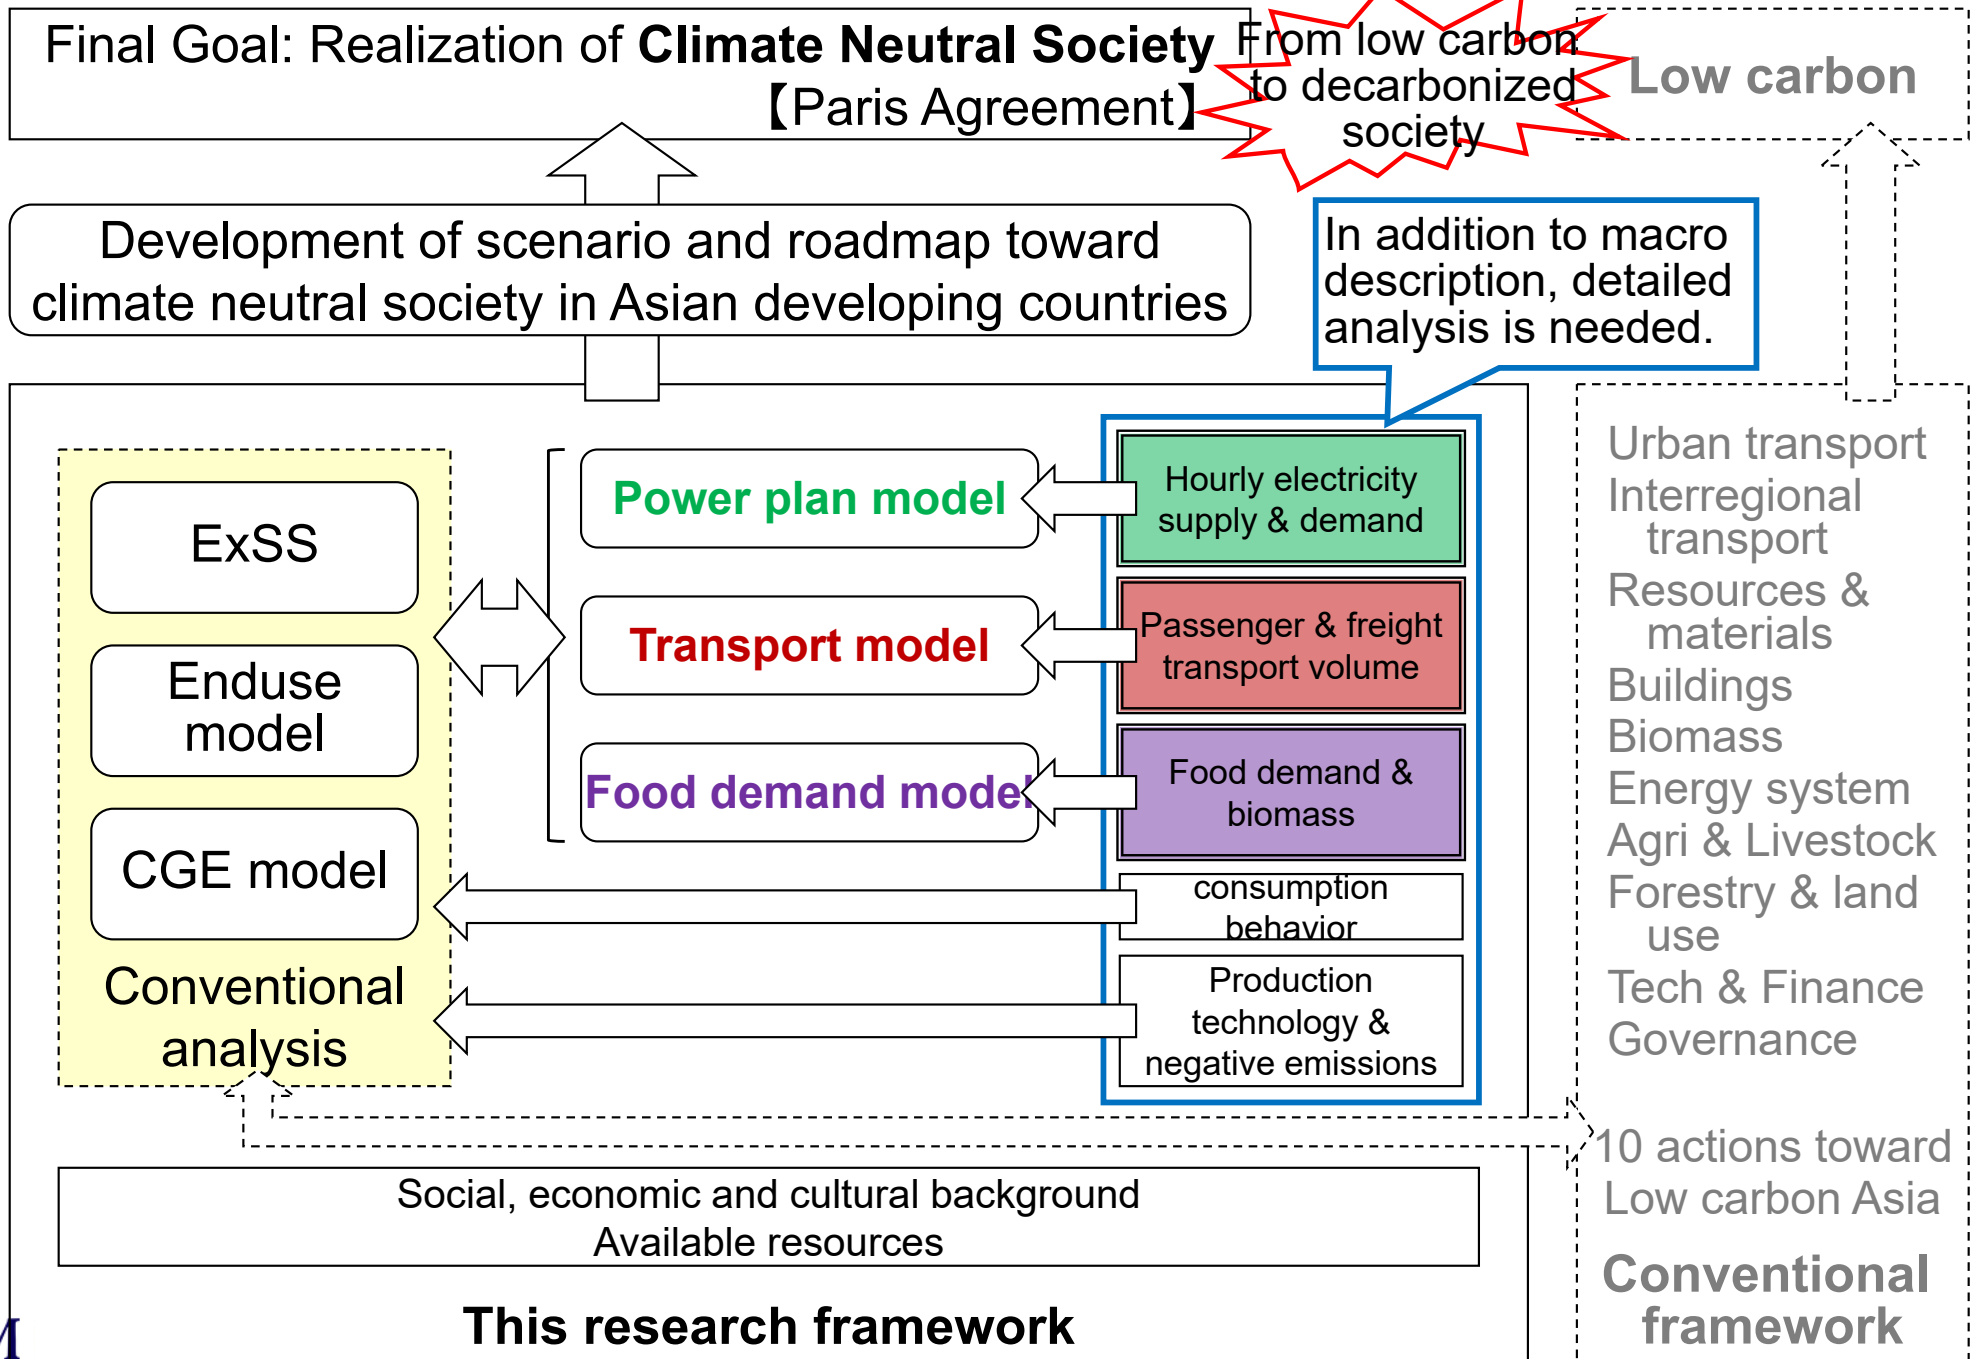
Final Goal: Realization of **Climate Neutral Society**
【Paris Agreement】

From low carbon to decarbonized society

Low carbon

Development of scenario and roadmap toward climate neutral society in Asian developing countries

In addition to macro description, detailed analysis is needed.

ExSS

Enduse model

CGE model

Conventional analysis

Power plan model

Transport model

Food demand model

Hourly electricity supply & demand

Passenger & freight transport volume

Food demand & biomass

consumption behavior

Production technology & negative emissions

Urban transport
Interregional transport
Resources & materials
Buildings
Biomass
Energy system
Agri & Livestock
Forestry & land use
Tech & Finance
Governance

10 actions toward Low carbon Asia

Conventional framework

Social, economic and cultural background
Available resources

This research framework